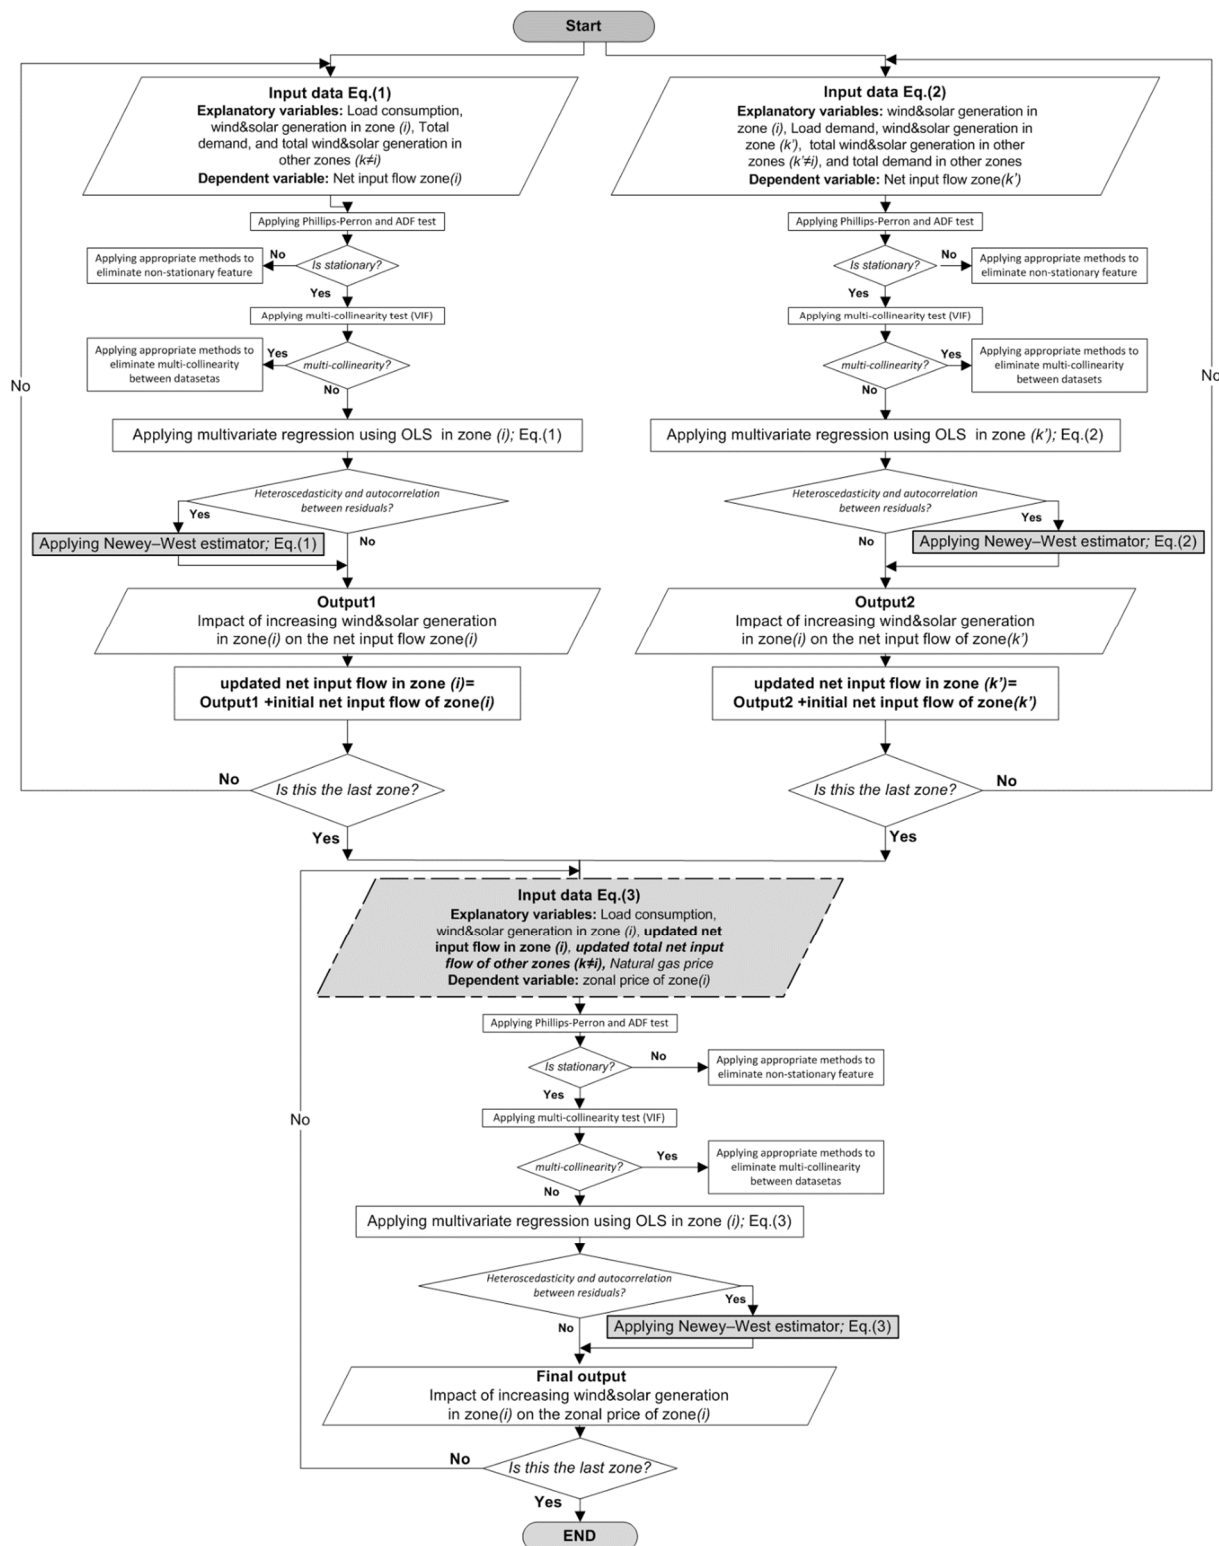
Start

Input data Eq.(1)
Explanatory variables: Load consumption, wind&solar generation in zone (i), Total demand, and total wind&solar generation in other zones (k≠i)
Dependent variable: Net input flow zone(i)

Applying Phillips-Perron and ADF test

Is stationary?

No

Applying appropriate methods to eliminate non-stationary feature

Yes

Applying multi-collinearity test (VIF)

multi-collinearity?

Yes

Applying appropriate methods to eliminate multi-collinearity between datasetas

No

Applying multivariate regression using OLS in zone (i); Eq.(1)

Heteroscedasticity and autocorrelation between residuals?

Yes

Applying Newey–West estimator; Eq.(1)

No

Output1
Impact of increasing wind&solar generation in zone(i) on the net input flow zone(i)

updated net input flow in zone (i)= Output1 +initial net input flow of zone(i)

No

Is this the last zone?

Yes

No

Input data Eq.(2)
Explanatory variables: wind&solar generation in zone (i), Load demand, wind&solar generation in zone (k'), total wind&solar generation in other zones (k'≠i), and total demand in other zones
Dependent variable: Net input flow zone(k')

Applying Phillips-Perron and ADF test

Is stationary?

No

Applying appropriate methods to eliminate non-stationary feature

Yes

Applying multi-collinearity test (VIF)

multi-collinearity?

Yes

Applying appropriate methods to eliminate multi-collinearity between datasets

No

Applying multivariate regression using OLS in zone (k'); Eq.(2)

Heteroscedasticity and autocorrelation between residuals?

Yes

Applying Newey–West estimator; Eq.(2)

No

Output2
Impact of increasing wind&solar generation in zone(i) on the net input flow of zone(k')

updated net input flow in zone (k')= Output2 +initial net input flow of zone(k')

Is this the last zone?

No

Yes

No

Input data Eq.(3)
Explanatory variables: Load consumption, wind&solar generation in zone (i), updated net input flow in zone (i), updated total net input flow of other zones (k≠i), Natural gas price
Dependent variable: zonal price of zone(i)

Applying Phillips-Perron and ADF test

Is stationary?

No

Applying appropriate methods to eliminate non-stationary feature

Yes

Applying multi-collinearity test (VIF)

multi-collinearity?

Yes

Applying appropriate methods to eliminate multi-collinearity between datasetas

No

Applying multivariate regression using OLS in zone (i); Eq.(3)

No

Heteroscedasticity and autocorrelation between residuals?

Yes

No

Applying Newey–West estimator; Eq.(3)

Final output
Impact of increasing wind&solar generation in zone(i) on the zonal price of zone(i)

No

Is this the last zone?

Yes

END